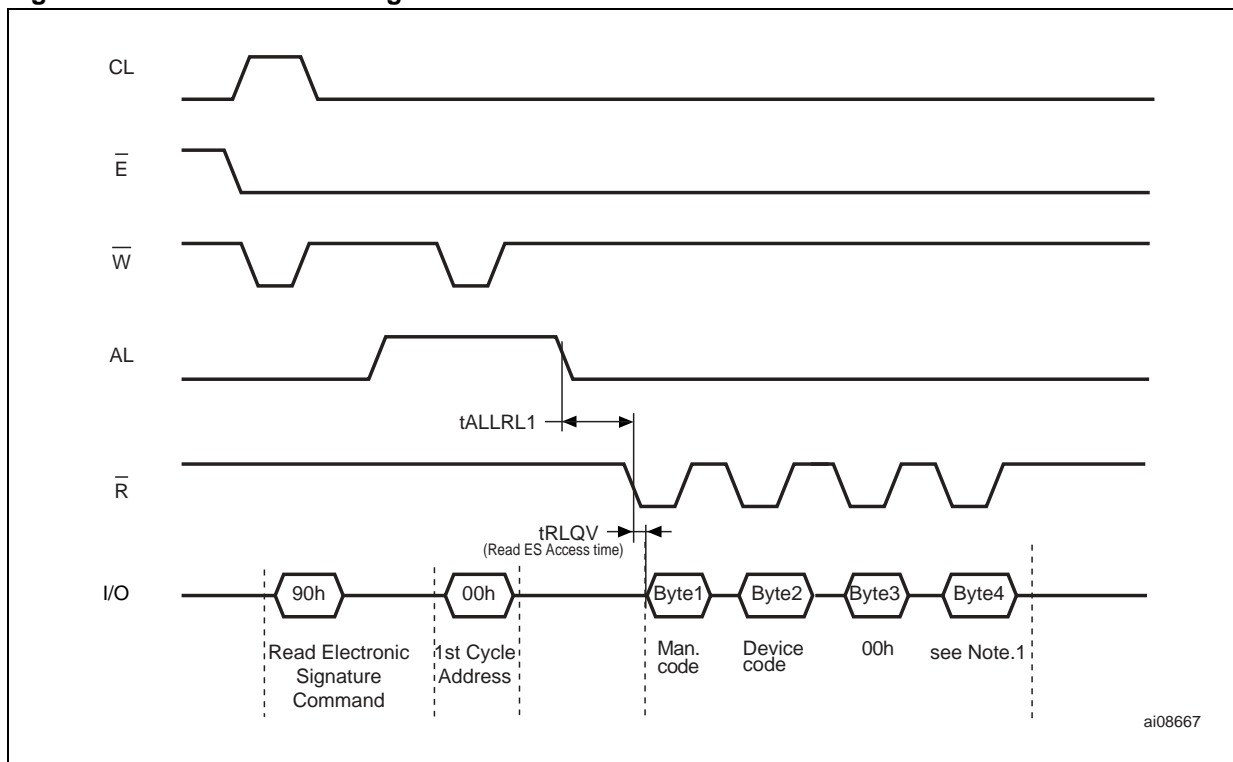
CL

$\overline{E}$

$\overline{W}$

AL

tALLRL1

$\overline{R}$

tRLQV
(Read ES Access time)

I/O

90h

00h

Byte1

Byte2

Byte3

Byte4

Read Electronic Signature Command

1st Cycle Address

Man. code

Device code

00h

see Note.1

ai08667